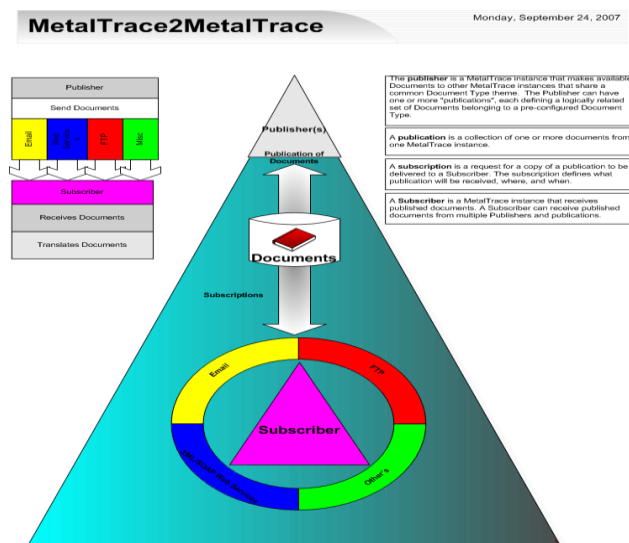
MetalTrace2MetalTrace

Monday, September 24, 2007

Publisher

Send Documents

Email

Web service

FTP

Misc

Subscriber

Receives Documents

Translates Documents

Publisher(s)

Publication of Documents

Documents

Subscriptions

Email

FTP

Other's

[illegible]

Subscriber

The **publisher** is a MetalTrace instance that makes available Documents to other MetalTrace instances that share a common Document Type theme. The Publisher can have one or more "publications", each defining a logically related set of Documents belonging to a pre-configured Document Type.

A **publication** is a collection of one or more documents from one MetalTrace instance.

A **subscription** is a request for a copy of a publication to be delivered to a Subscriber. The subscription defines what publication will be received, where, and when.

A **Subscriber** is a MetalTrace instance that receives published documents. A Subscriber can receive published documents from multiple Publishers and publications.